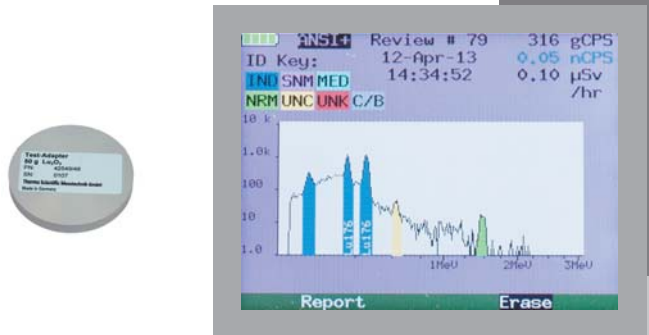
Test-Adapter
50 g $Lu_2O_3$
P/N 42540445
SN 0107
Thermo Scientific Messtechnik GmbH
Made in Germany

ANSI+ Review # 79 316 gCPS
ID Key: 12-Apr-13 0.05 nCPS
14:34:52 0.10 µSv /hr
IND SNM MED
NRM UNC UNK C/B
10 k
1.0k
100
10
1.0
Lu176
Lu176
1MeV 2MeV 3MeV
Report Erase